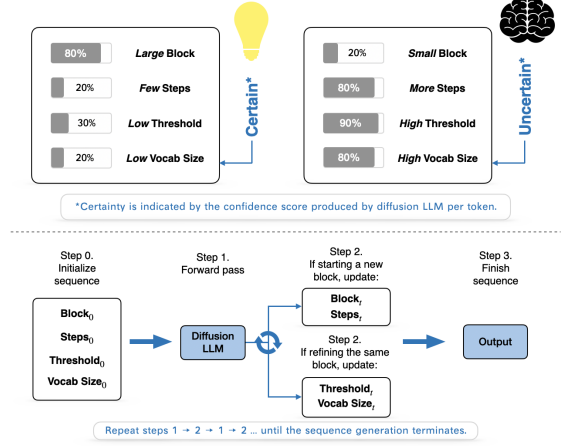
80% *Large* Block

20% *Few* Steps

30% *Low* Threshold

20% *Low* Vocab Size

Certain*

20% *Small* Block

80% *More* Steps

90% *High* Threshold

80% *High* Vocab Size

Uncertain*

*Certainty is indicated by the confidence score produced by diffusion LLM per token.

Step 0. Initialize sequence

Block$_0$

Steps$_0$

Threshold$_0$

Vocab Size$_0$

Step 1. Forward pass

Diffusion LLM

Step 2. If starting a new block, update:

Block$_t$

Steps$_t$

Step 2. If refining the same block, update:

Threshold$_t$

Vocab Size$_t$

Step 3. Finish sequence

Output

Repeat steps 1 → 2 → 1 → 2 ... until the sequence generation terminates.